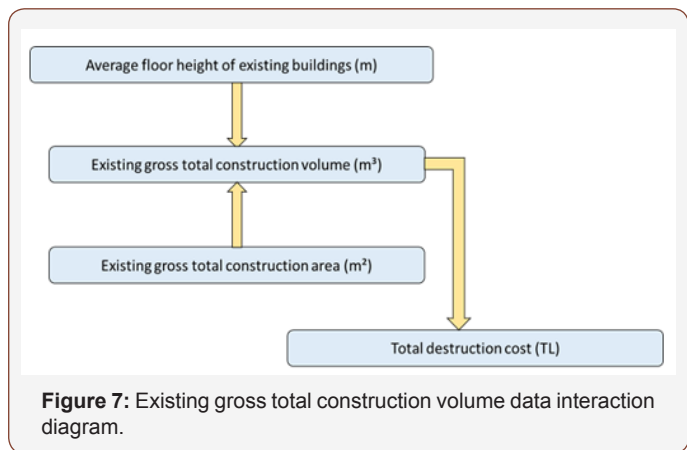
Average floor height of existing buildings (m)

Existing gross total construction volume (m³)

Existing gross total construction area (m²)

Total destruction cost (TL)

**Figure 7:** Existing gross total construction volume data interaction diagram.